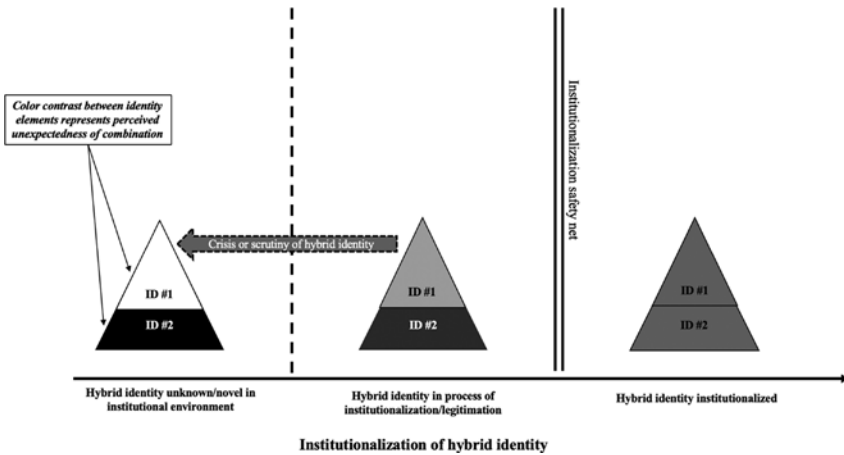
Color contrast between identity elements represents perceived unexpectedness of combination

Institutionalization safety net

Crisis or scrutiny of hybrid identity

ID #1

ID #2

ID #1

ID #2

ID #1

ID #2

Hybrid identity unknown/novel in institutional environment

Hybrid identity in process of institutionalization/legitimation

Hybrid identity institutionalized

Institutionalization of hybrid identity